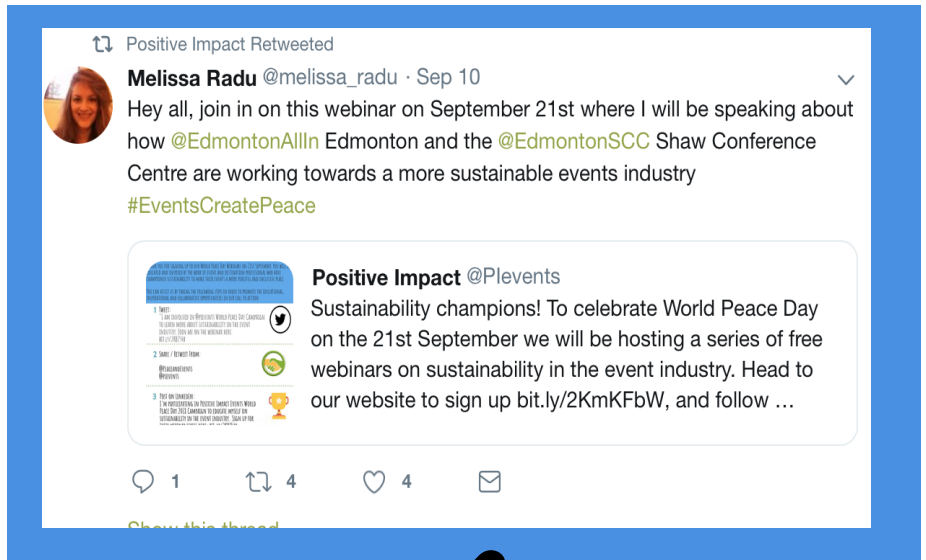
Positive Impact Retweeted

Melissa Radu @melissa_radu · Sep 10

Hey all, join in on this webinar on September 21st where I will be speaking about how @EdmontonAllIn Edmonton and the @EdmontonSCC Shaw Conference Centre are working towards a more sustainable events industry #EventsCreatePeace

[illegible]

1. Tweet:
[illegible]

2. Share / Retweet from:
@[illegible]
@PIevents

3. Post on LinkedIn:
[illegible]

Positive Impact @PIevents

Sustainability champions! To celebrate World Peace Day on the 21st September we will be hosting a series of free webinars on sustainability in the event industry. Head to our website to sign up bit.ly/2KmKFbW, and follow …

1 4 4

Show this thread